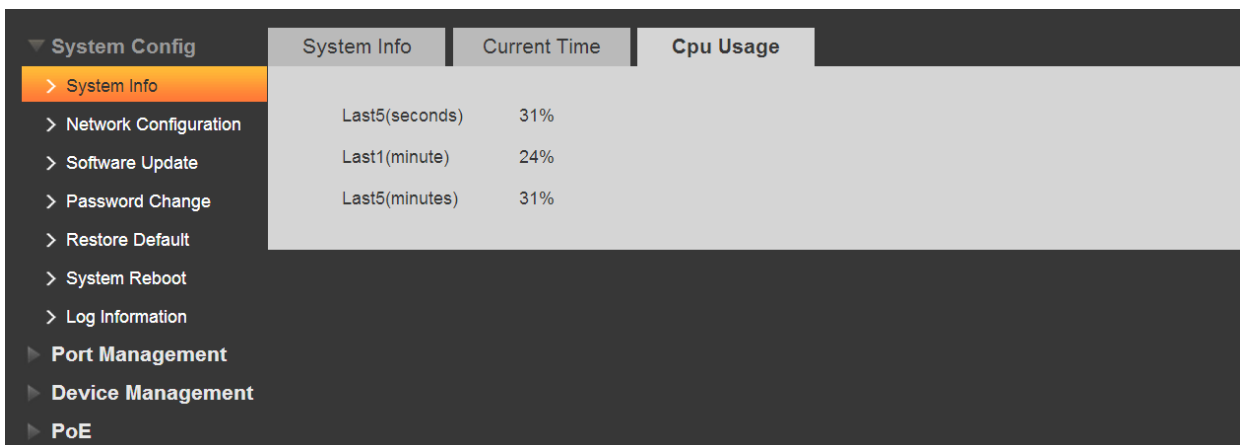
System Config
> System Info
> Network Configuration
> Software Update
> Password Change
> Restore Default
> System Reboot
> Log Information
Port Management
Device Management
PoE

System Info | Current Time | Cpu Usage

| | |
|---|---|
| Last5(seconds) | 31% |
| Last1(minute) | 24% |
| Last5(minutes) | 31% |